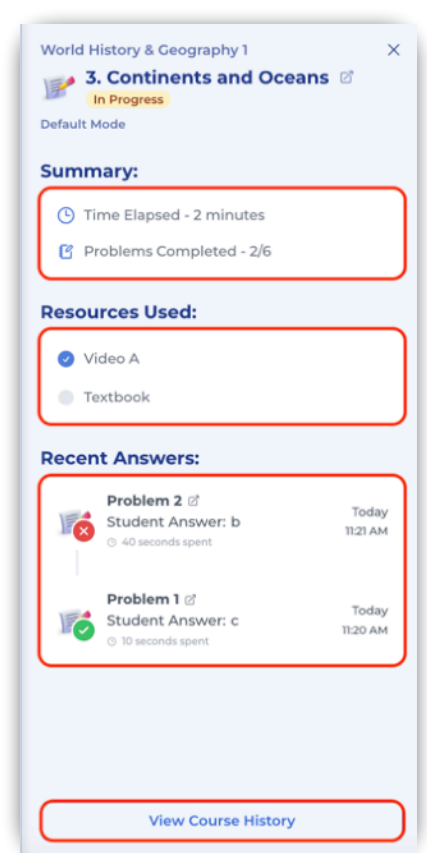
World History & Geography 1

3. Continents and Oceans

In Progress

Default Mode

Summary:

Time Elapsed - 2 minutes

Problems Completed - 2/6

Resources Used:

Video A

Textbook

Recent Answers:

Problem 2

Student Answer: b

40 seconds spent

Today

11:21 AM

Problem 1

Student Answer: c

10 seconds spent

Today

11:20 AM

View Course History